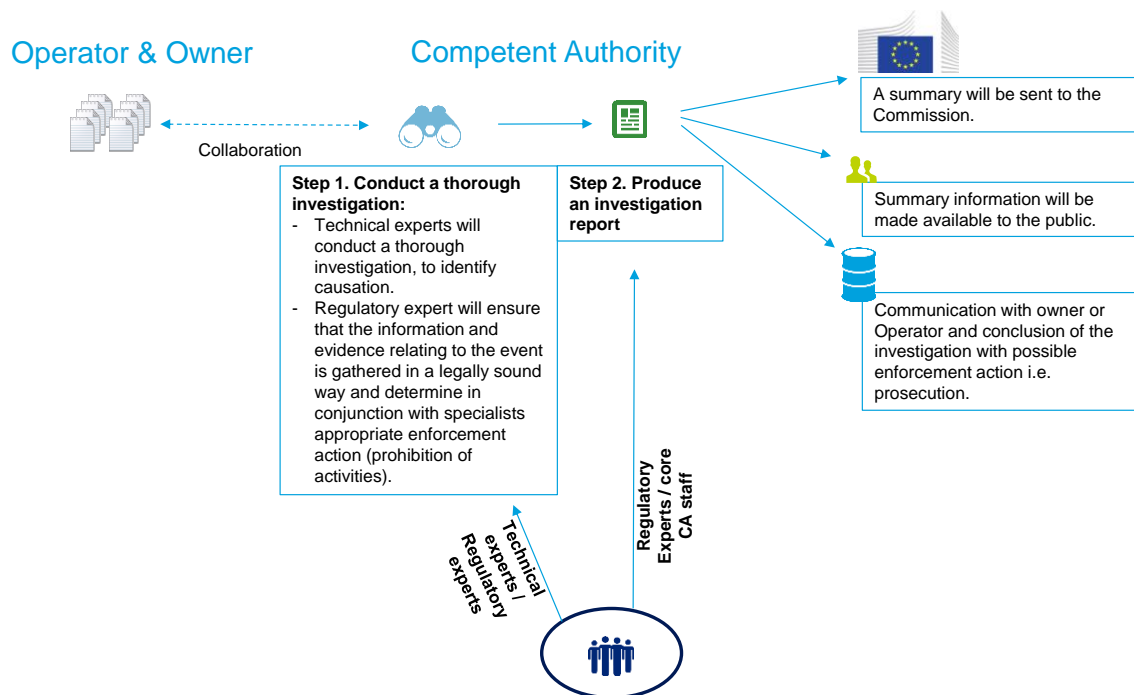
Operator & Owner

Competent Authority

Collaboration

**Step 1. Conduct a thorough investigation:**
- Technical experts will conduct a thorough investigation, to identify causation.
- Regulatory expert will ensure that the information and evidence relating to the event is gathered in a legally sound way and determine in conjunction with specialists appropriate enforcement action (prohibition of activities).

**Step 2. Produce an investigation report**

A summary will be sent to the Commission.

Summary information will be made available to the public.

Communication with owner or Operator and conclusion of the investigation with possible enforcement action i.e. prosecution.

Technical experts / Regulatory experts

Regulatory Experts / core CA staff